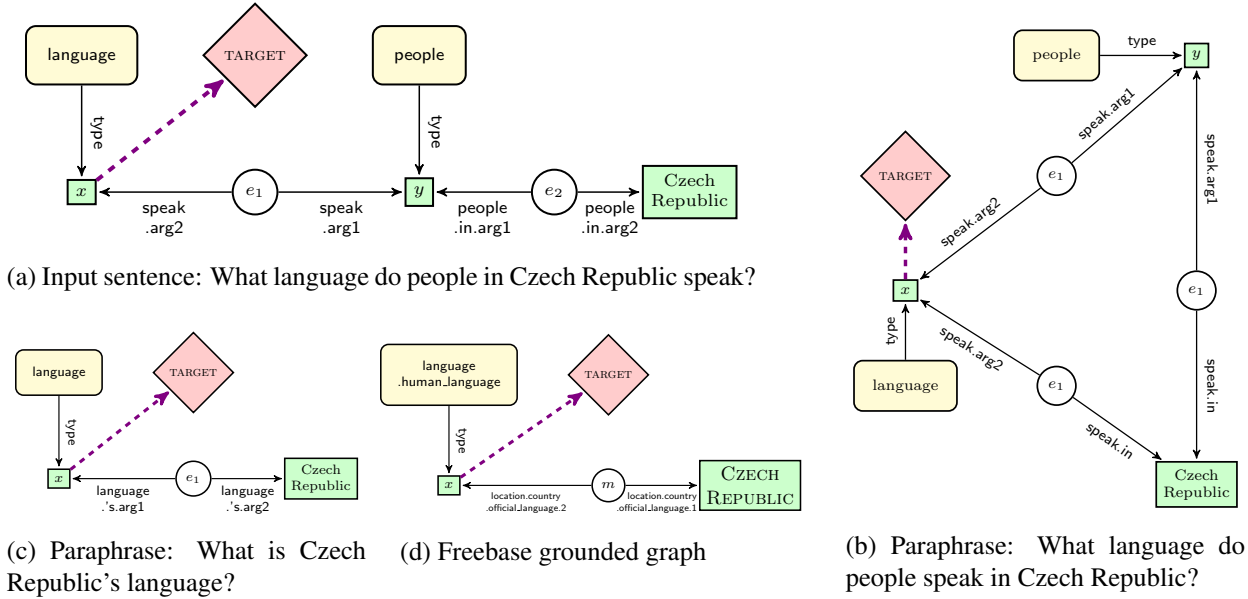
language

TARGET

people

type

type

$x$

$e_1$

$y$

$e_2$

Czech Republic

speak .arg2

speak .arg1

people .in.arg1

people .in.arg2

(a) Input sentence: What language do people in Czech Republic speak?

language

TARGET

type

$x$

$e_1$

Czech Republic

language .'s.arg1

language .'s.arg2

(c) Paraphrase: What is Czech Republic's language?

language .human_language

TARGET

type

$x$

$m$

CZECH REPUBLIC

location.country .official_language.2

location.country .official_language.1

(d) Freebase grounded graph

people

type

$y$

speak.arg1

speak.arg1

TARGET

$e_1$

speak.arg2

$x$

$e_1$

type

speak.arg2

language

$e_1$

speak.in

speak.in

Czech Republic

(b) Paraphrase: What language do people speak in Czech Republic?